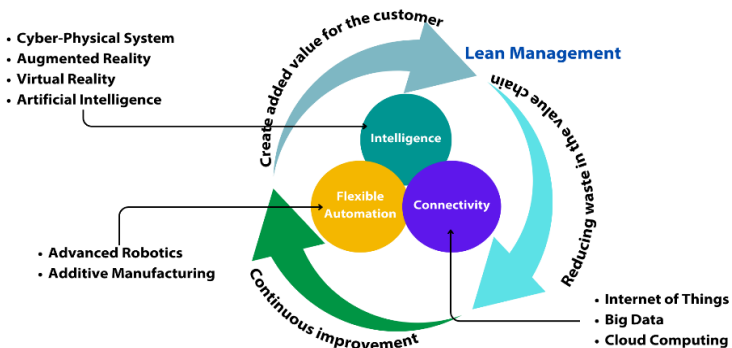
• Cyber-Physical System
• Augmented Reality
• Virtual Reality
• Artificial Intelligence

Create added value for the customer

Lean Management

Reducing waste in the value chain

Intelligence

Flexible Automation

Connectivity

• Advanced Robotics
• Additive Manufacturing

Continuous improvement

• Internet of Things
• Big Data
• Cloud Computing